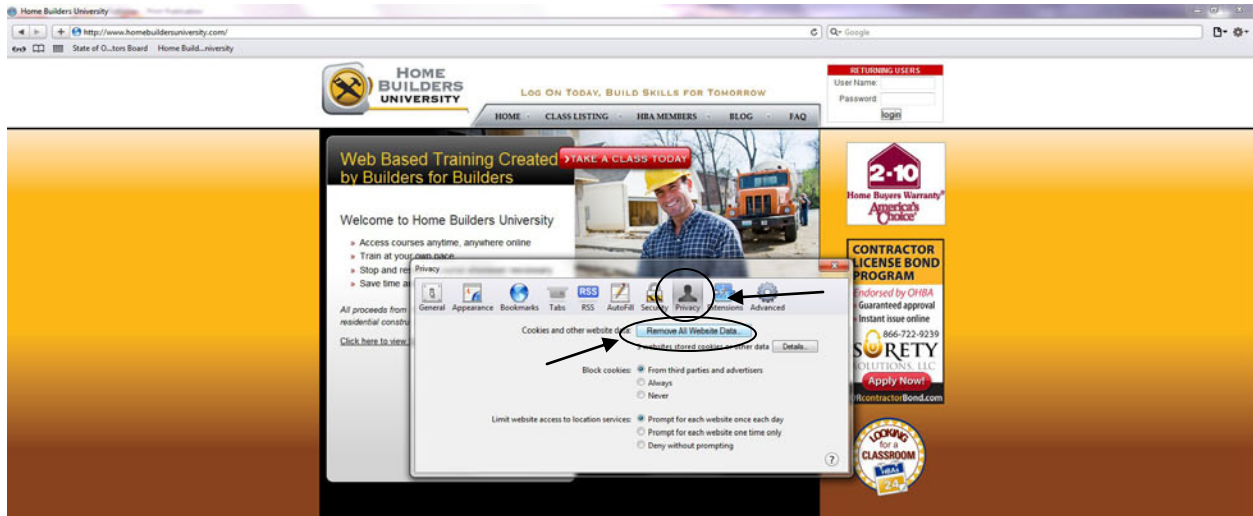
Home Builders University

http://www.homebuildersuniversity.com/

Google

State of O...tors Board Home Build...niversity

HOME BUILDERS UNIVERSITY

LOG ON TODAY, BUILD SKILLS FOR TOMORROW

RETURNING USERS
User Name:
Password:
login

HOME · CLASS LISTING · HBA MEMBERS · BLOG · FAQ

Web Based Training Created by Builders for Builders

TAKE A CLASS TODAY

Welcome to Home Builders University

» Access courses anytime, anywhere online
» Train at your own pace
» Stop and re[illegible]
» Save time a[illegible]

All proceeds from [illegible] residential constru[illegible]

Click here to view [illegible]

2-10 Home Buyers Warranty America's Choice

CONTRACTOR LICENSE BOND PROGRAM
Endorsed by OHBA
Guaranteed approval
Instant issue online
866-722-9239
SURETY SOLUTIONS, LLC
Apply Now!
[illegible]contractorBond.com

LOOKING for a CLASSROOM HBA 24

Privacy

General Appearance Bookmarks Tabs RSS AutoFill Security Privacy Extensions Advanced

Cookies and other website data: Remove All Website Data...

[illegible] websites stored cookies or other data Details...

Block cookies: From third parties and advertisers
Always
Never

Limit website access to location services: Prompt for each website once each day
Prompt for each website one time only
Deny without prompting

?